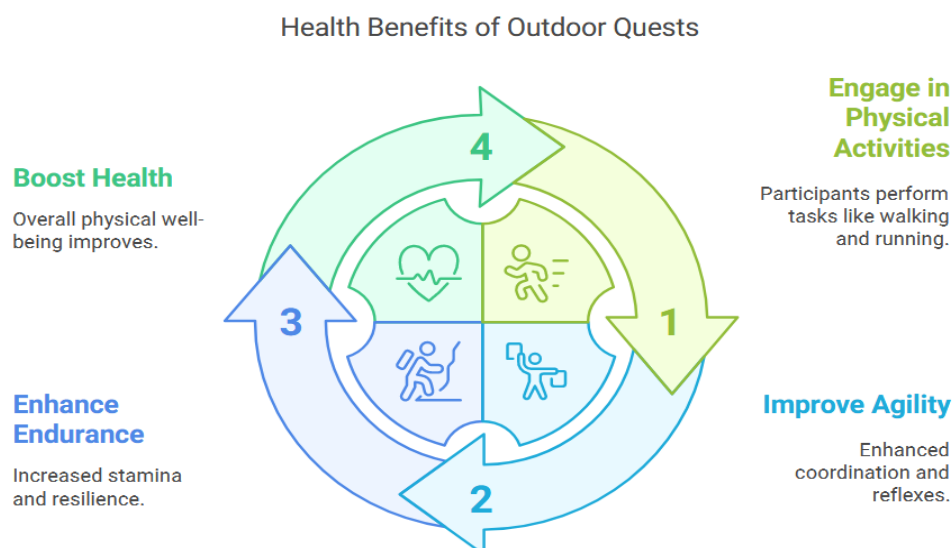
Health Benefits of Outdoor Quests

Engage in Physical Activities

Participants perform tasks like walking and running.

1

Improve Agility

Enhanced coordination and reflexes.

2

Enhance Endurance

Increased stamina and resilience.

3

Boost Health

Overall physical well-being improves.

4